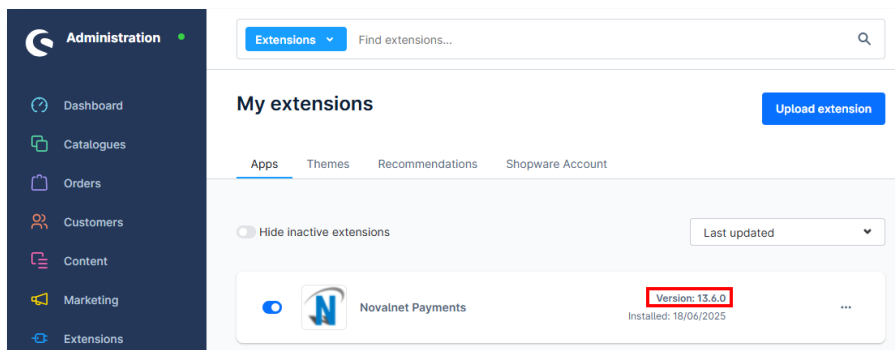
Administration

Dashboard
Catalogues
Orders
Customers
Content
Marketing
Extensions

Extensions
Find extensions...

My extensions

Upload extension

Apps
Themes
Recommendations
Shopware Account

Hide inactive extensions

Last updated

Novalnet Payments

Version: 13.6.0
Installed: 18/06/2025

...